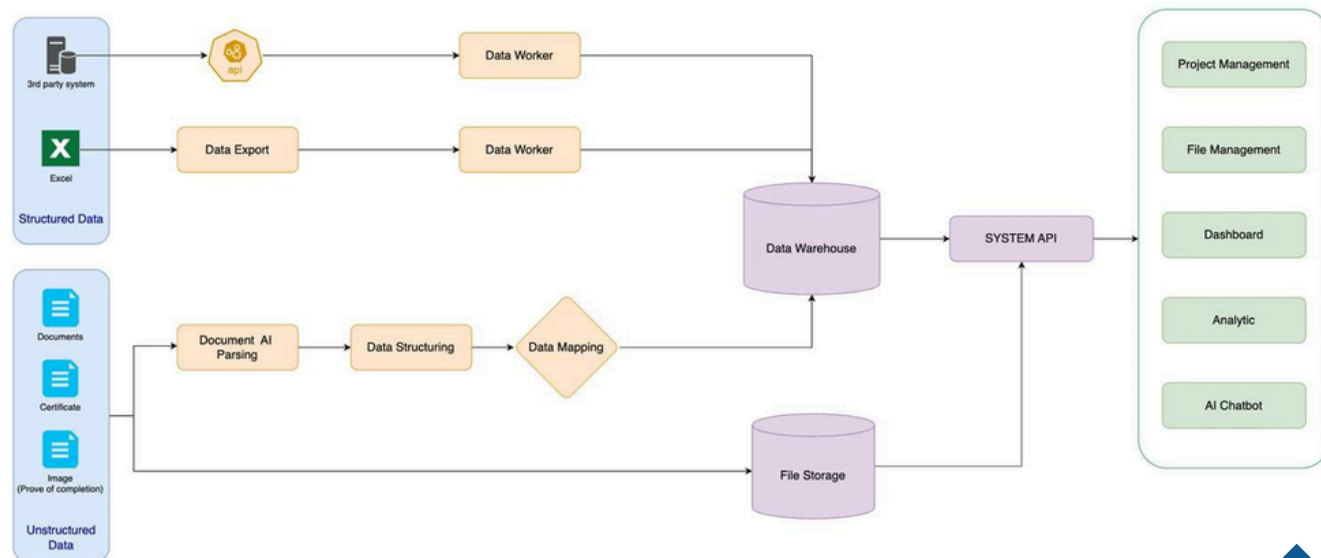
3rd party system

api

Data Worker

Excel

Data Export

Data Worker

Structured Data

Data Warehouse

SYSTEM API

Documents

Certificate

Image
(Prove of completion)

Unstructured Data

Document AI Parsing

Data Structuring

Data Mapping

File Storage

Project Management

File Management

Dashboard

Analytic

AI Chatbot